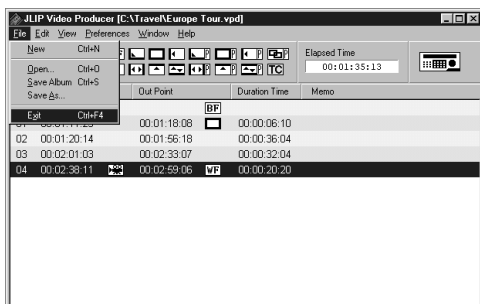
JLIP Video Producer [C:\Travel\Europe Tour.vpd]

File Edit View Preferences Window Help

New Ctrl+N
Open... Ctrl+O
Save Album Ctrl+S
Save As...
Exit Ctrl+F4

TC

Elapsed Time
00:01:35:13

| | In Point | Out Point | | Duration Time | Memo |
|---|---|---|---|---|---|
| | | | BF | | |
| 01 | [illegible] | 00:01:18:08 | | 00:00:06:10 | |
| 02 | 00:01:20:14 | 00:01:56:18 | | 00:00:36:04 | |
| 03 | 00:02:01:03 | 00:02:33:07 | | 00:00:32:04 | |
| 04 | 00:02:38:11 | 00:02:59:06 | VF | 00:00:20:20 | |